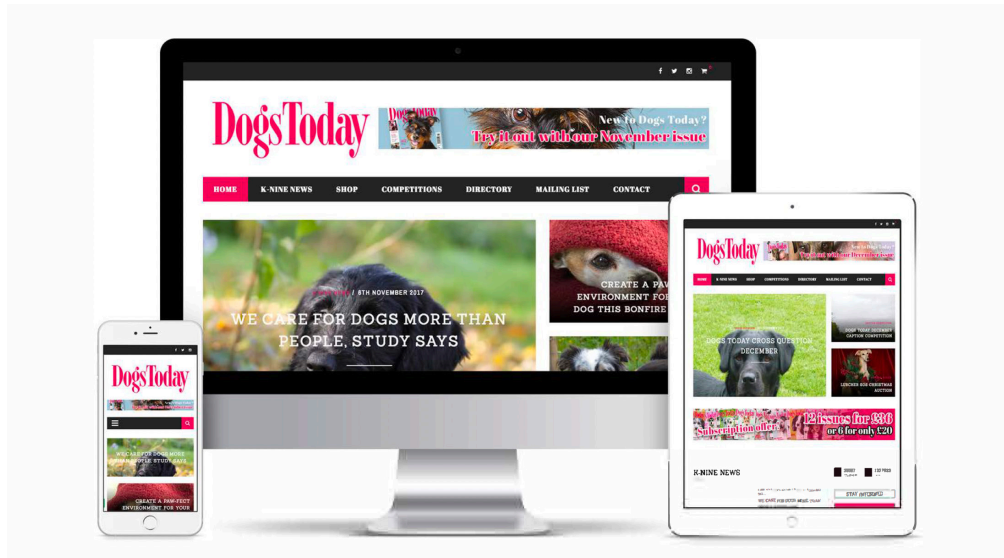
DogsToday

New to Dogs Today?
Try it out with our November issue

HOME K-NINE NEWS SHOP COMPETITIONS DIRECTORY MAILING LIST CONTACT

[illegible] / 8TH NOVEMBER 2017
WE CARE FOR DOGS MORE THAN PEOPLE, STUDY SAYS

CREATE A PAW-FECT ENVIRONMENT FOR YOUR DOG THIS BONFIRE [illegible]

DogsToday

WE CARE FOR DOGS MORE THAN PEOPLE, STUDY SAYS

CREATE A PAW-FECT ENVIRONMENT FOR YOUR

DogsToday

New to Dogs Today?
Try it out with our December issue

HOME K-NINE NEWS SHOP COMPETITIONS DIRECTORY MAILING LIST CONTACT

DOGS TODAY CROSS QUESTION DECEMBER

DOGS TODAY DECEMBER CAPTION COMPETITION

LURCHER SOS CHRISTMAS AUCTION

Subscription offer
12 issues for £36
or 6 for only £20

K-NINE NEWS

STAY INFORMED